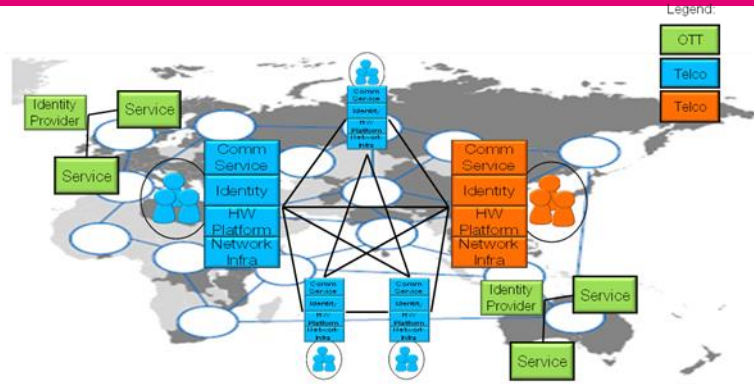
Legend:

OTT

Telco

Telco

Identity Provider

Service

Service

Comm Service

Identity

HW Platform

Network Infra

Comm Service

Identity

HW Platform

Network Infra

Comm Service

Identity

HW Platform

Network Infra

Comm Service

Identity

HW Platform

Network Infra

Comm Service

Identity

HW Platform

Network Infra

Identity Provider

Service

Service